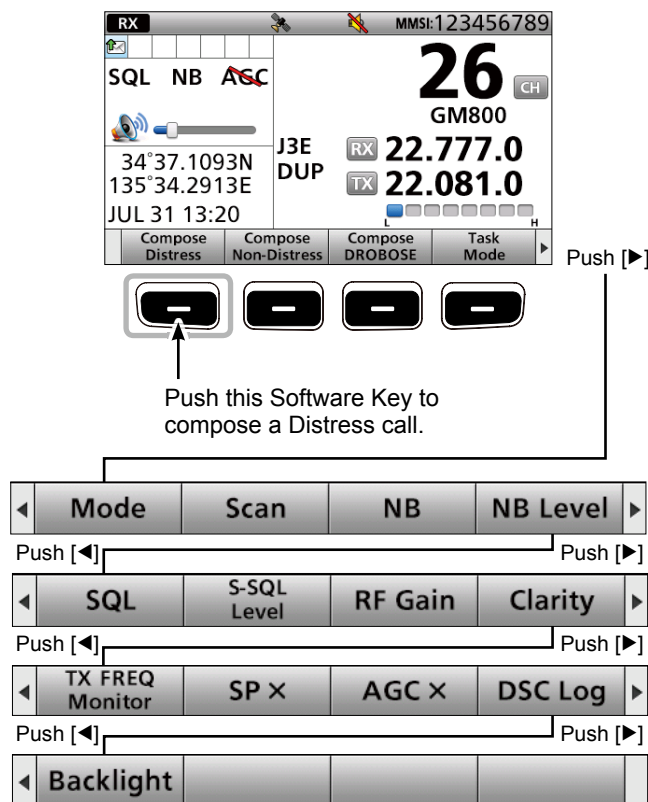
RX MMSI:123456789

SQL NB AGC

26 CH

GM800

J3E DUP

34°37.1093N
135°34.2913E

RX 22.777.0
TX 22.081.0

L H

JUL 31 13:20

| Compose Distress | Compose Non-Distress | Compose DROBOSE | Task Mode |
|---|---|---|---|

Push [▶]

Push this Software Key to compose a Distress call.

| Mode | Scan | NB | NB Level |
|---|---|---|---|

Push [◀] Push [▶]

| SQL | S-SQL Level | RF Gain | Clarity |
|---|---|---|---|

Push [◀] Push [▶]

| TX FREQ Monitor | SP × | AGC × | DSC Log |
|---|---|---|---|

Push [◀] Push [▶]

| Backlight | | | |
|---|---|---|---|